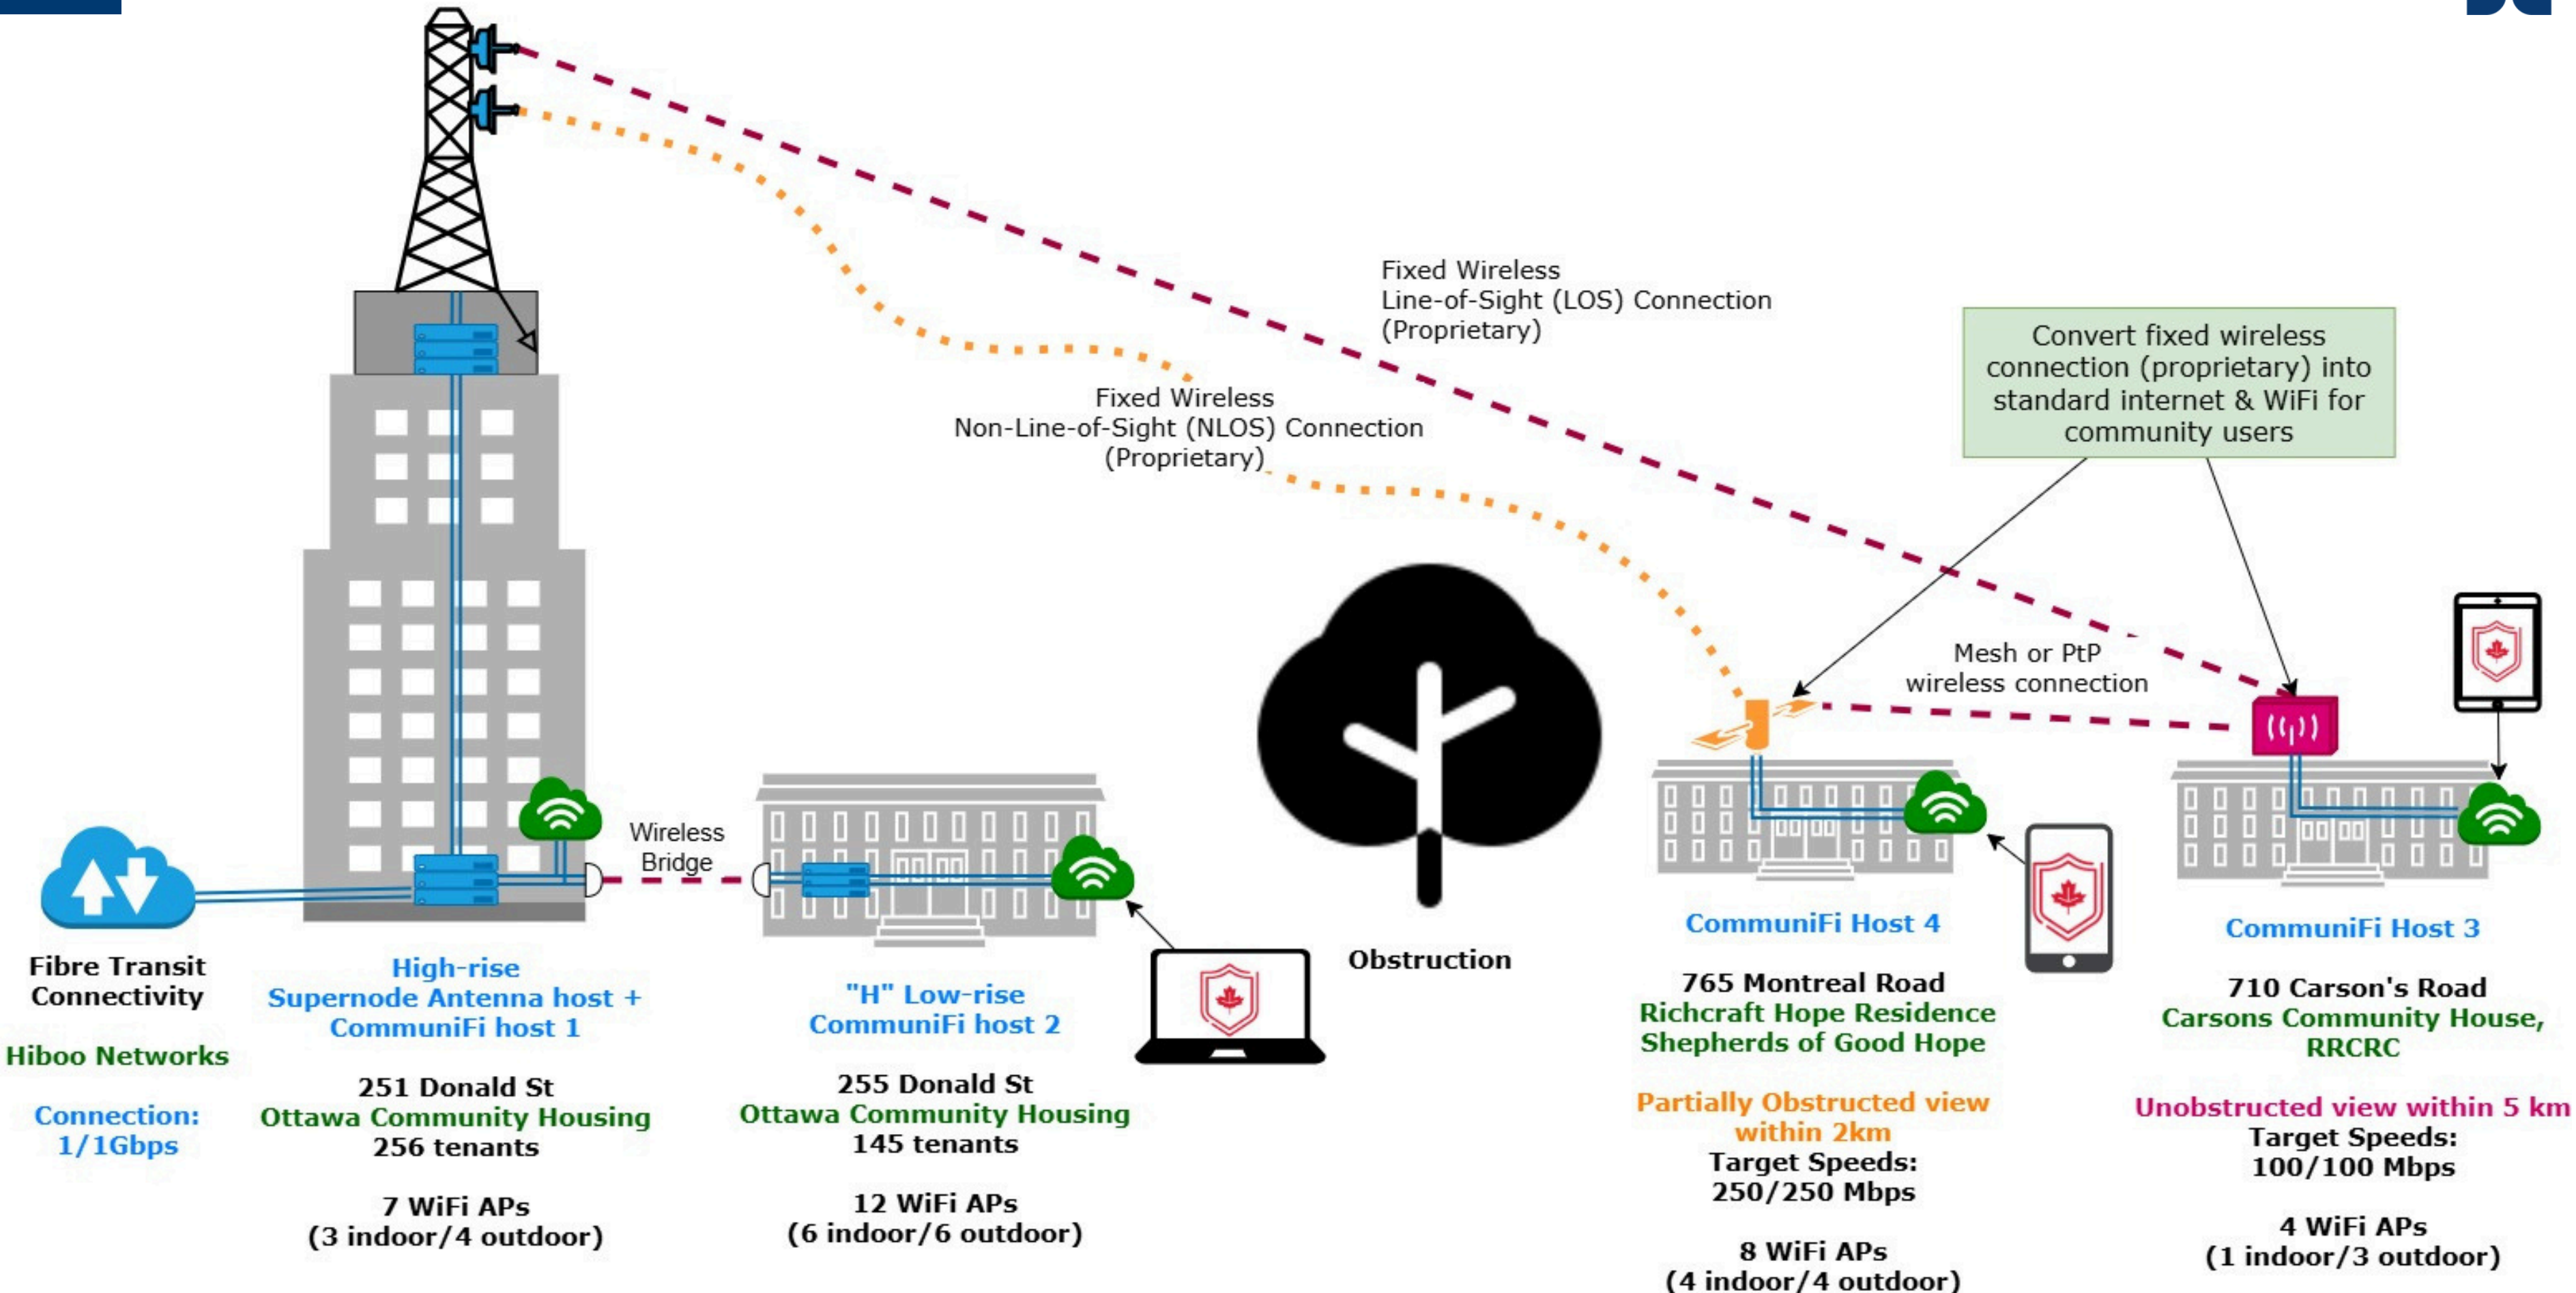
Fixed Wireless
Line-of-Sight (LOS) Connection
(Proprietary)

Fixed Wireless
Non-Line-of-Sight (NLOS) Connection
(Proprietary)

Convert fixed wireless connection (proprietary) into standard internet & WiFi for community users

Mesh or PtP
wireless connection

Wireless
Bridge

Obstruction

Fibre Transit Connectivity

Hiboo Networks

Connection:
1/1Gbps

High-rise
Supernode Antenna host +
CommuniFi host 1

251 Donald St
Ottawa Community Housing
256 tenants

7 WiFi APs
(3 indoor/4 outdoor)

"H" Low-rise
CommuniFi host 2

255 Donald St
Ottawa Community Housing
145 tenants

12 WiFi APs
(6 indoor/6 outdoor)

CommuniFi Host 4

765 Montreal Road
Richcraft Hope Residence
Shepherds of Good Hope

Partially Obstructed view within 2km
Target Speeds:
250/250 Mbps

8 WiFi APs
(4 indoor/4 outdoor)

CommuniFi Host 3

710 Carson's Road
Carsons Community House,
RRCRC

Unobstructed view within 5 km
Target Speeds:
100/100 Mbps

4 WiFi APs
(1 indoor/3 outdoor)